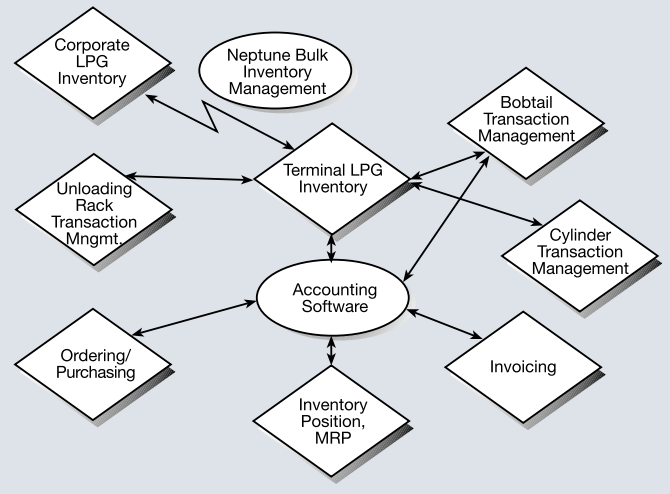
Corporate LPG Inventory

Neptune Bulk Inventory Management

Bobtail Transaction Management

Unloading Rack Transaction Mngmt.

Terminal LPG Inventory

Cylinder Transaction Management

Accounting Software

Ordering/ Purchasing

Invoicing

Inventory Position, MRP